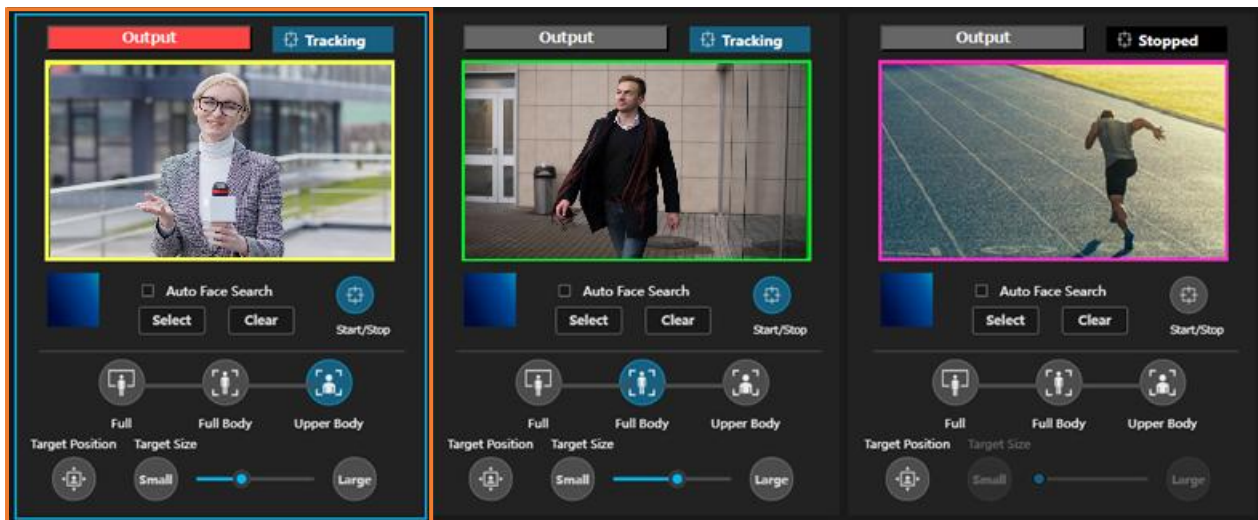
Output
Tracking
Auto Face Search
Select
Clear
Start/Stop
Full
Full Body
Upper Body
Target Position
Target Size
Small
Large

Output
Tracking
Auto Face Search
Select
Clear
Start/Stop
Full
Full Body
Upper Body
Target Position
Target Size
Small
Large

Output
Stopped
Auto Face Search
Select
Clear
Start/Stop
Full
Full Body
Upper Body
Target Position
Target Size
Small
Large